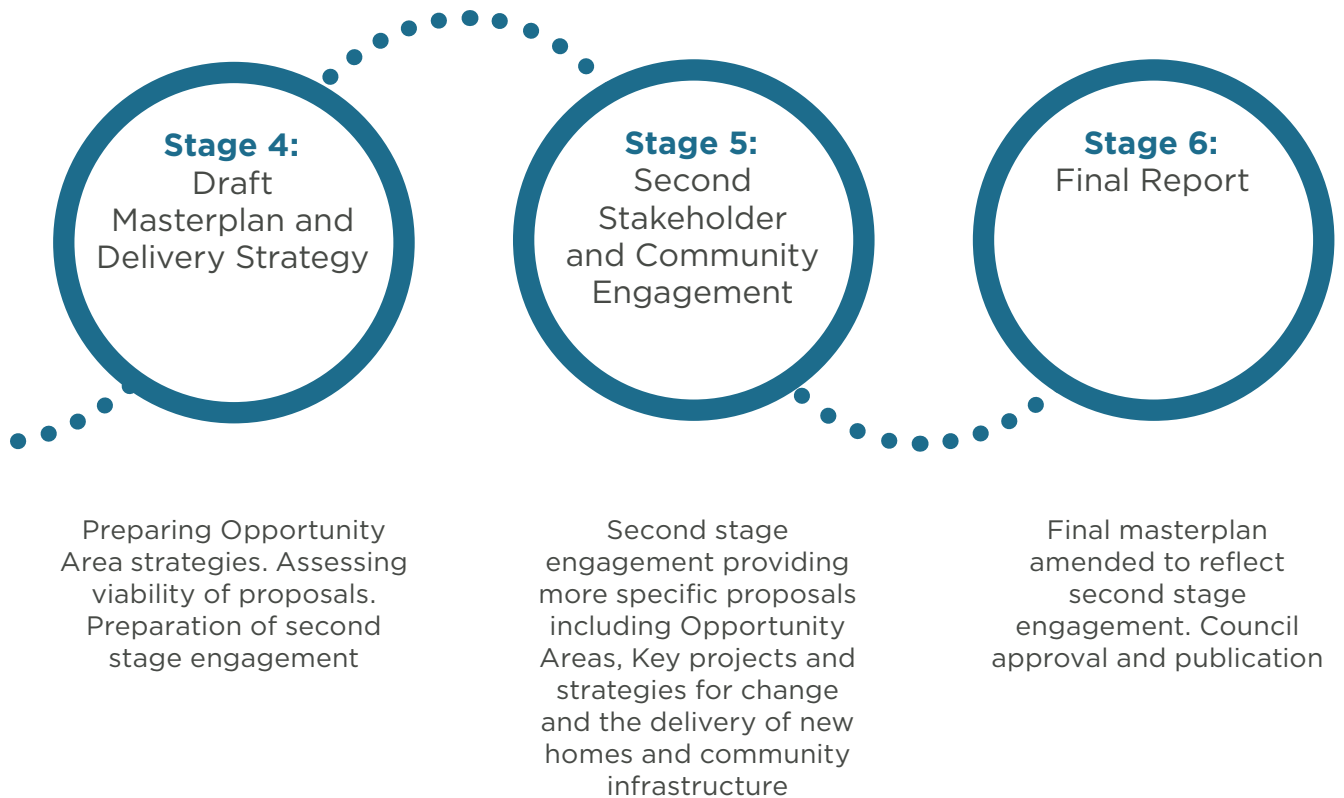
Stage 4:
Draft Masterplan and Delivery Strategy

Stage 5:
Second Stakeholder and Community Engagement

Stage 6:
Final Report

Preparing Opportunity Area strategies. Assessing viability of proposals. Preparation of second stage engagement

Second stage engagement providing more specific proposals including Opportunity Areas, Key projects and strategies for change and the delivery of new homes and community infrastructure

Final masterplan amended to reflect second stage engagement. Council approval and publication